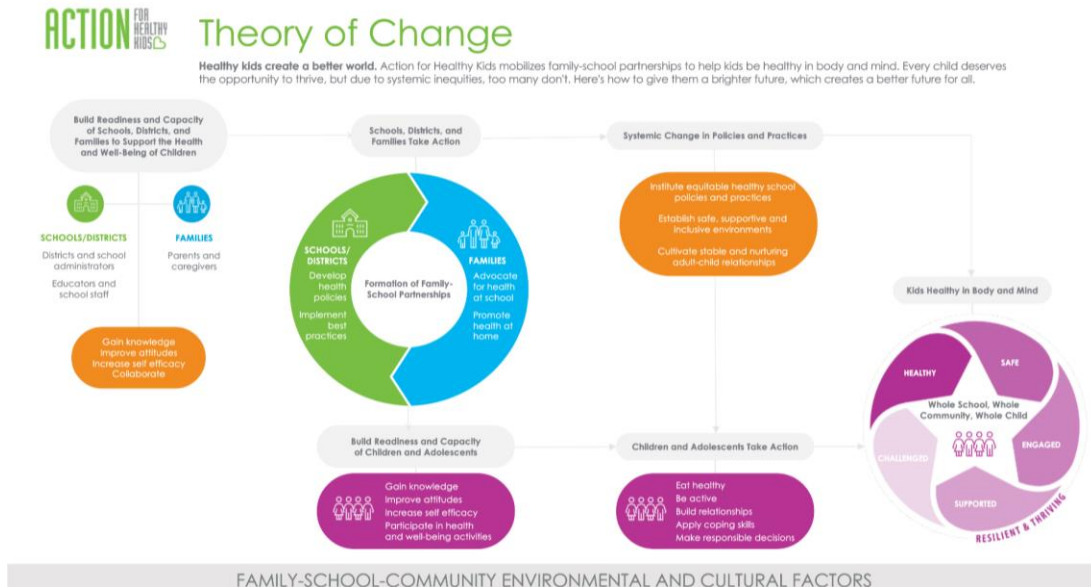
ACTION FOR HEALTHY KIDS

Theory of Change

Healthy kids create a better world. Action for Healthy Kids mobilizes family-school partnerships to help kids be healthy in body and mind. Every child deserves the opportunity to thrive, but due to systemic inequities, too many don't. Here's how to give them a brighter future, which creates a better future for all.

Build Readiness and Capacity of Schools, Districts, and Families to Support the Health and Well-Being of Children

SCHOOLS/DISTRICTS
Districts and school administrators
Educators and school staff

FAMILIES
Parents and caregivers

Gain knowledge
Improve attitudes
Increase self efficacy
Collaborate

Schools, Districts, and Families Take Action

SCHOOLS/DISTRICTS
Develop health policies
Implement best practices

Formation of Family-School Partnerships

FAMILIES
Advocate for health at school
Promote health at home

Systemic Change in Policies and Practices

Institute equitable healthy school policies and practices
Establish safe, supportive and inclusive environments
Cultivate stable and nurturing adult-child relationships

Kids Healthy in Body and Mind

HEALTHY
SAFE
ENGAGED
SUPPORTED
CHALLENGED
Whole School, Whole Community, Whole Child
RESILIENT & THRIVING

Build Readiness and Capacity of Children and Adolescents

Gain knowledge
Improve attitudes
Increase self efficacy
Participate in health and well-being activities

Children and Adolescents Take Action

Eat healthy
Be active
Build relationships
Apply coping skills
Make responsible decisions

FAMILY-SCHOOL-COMMUNITY ENVIRONMENTAL AND CULTURAL FACTORS